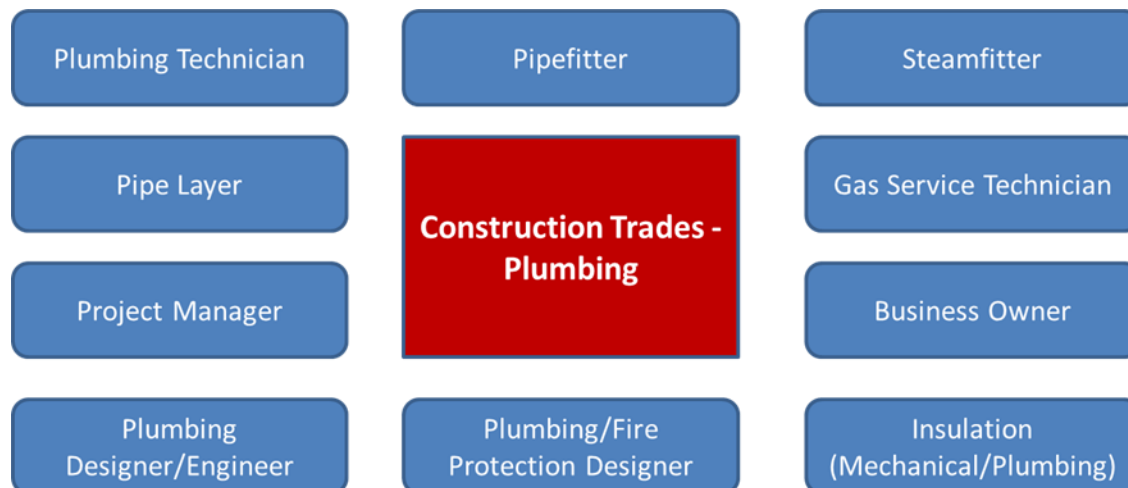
Plumbing Technician

Pipefitter

Steamfitter

Pipe Layer

Construction Trades - Plumbing

Gas Service Technician

Project Manager

Business Owner

Plumbing Designer/Engineer

Plumbing/Fire Protection Designer

Insulation (Mechanical/Plumbing)